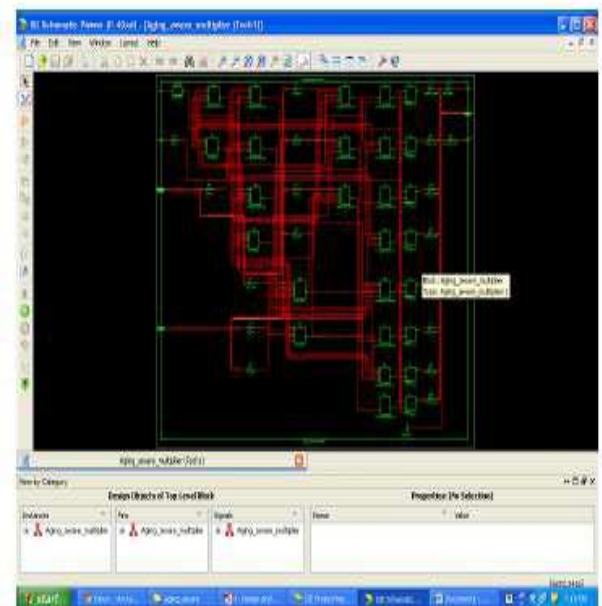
ISE Schematic Viewer (P.40xd) - [Aging_aware_multiplier (Sch1)]
File Edit View Window Layout Help

Block: Aging_aware_multiplier
Type: Aging_aware_multiplier

Aging_aware_multiplier (Sch1)

View by Category
Design Objects of Top Level Block
Instances
Aging_aware_multiplier
Pins
Aging_aware_multiplier
Signals
Aging_aware_multiplier
Properties (No Selection)
Name
Value

start
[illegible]